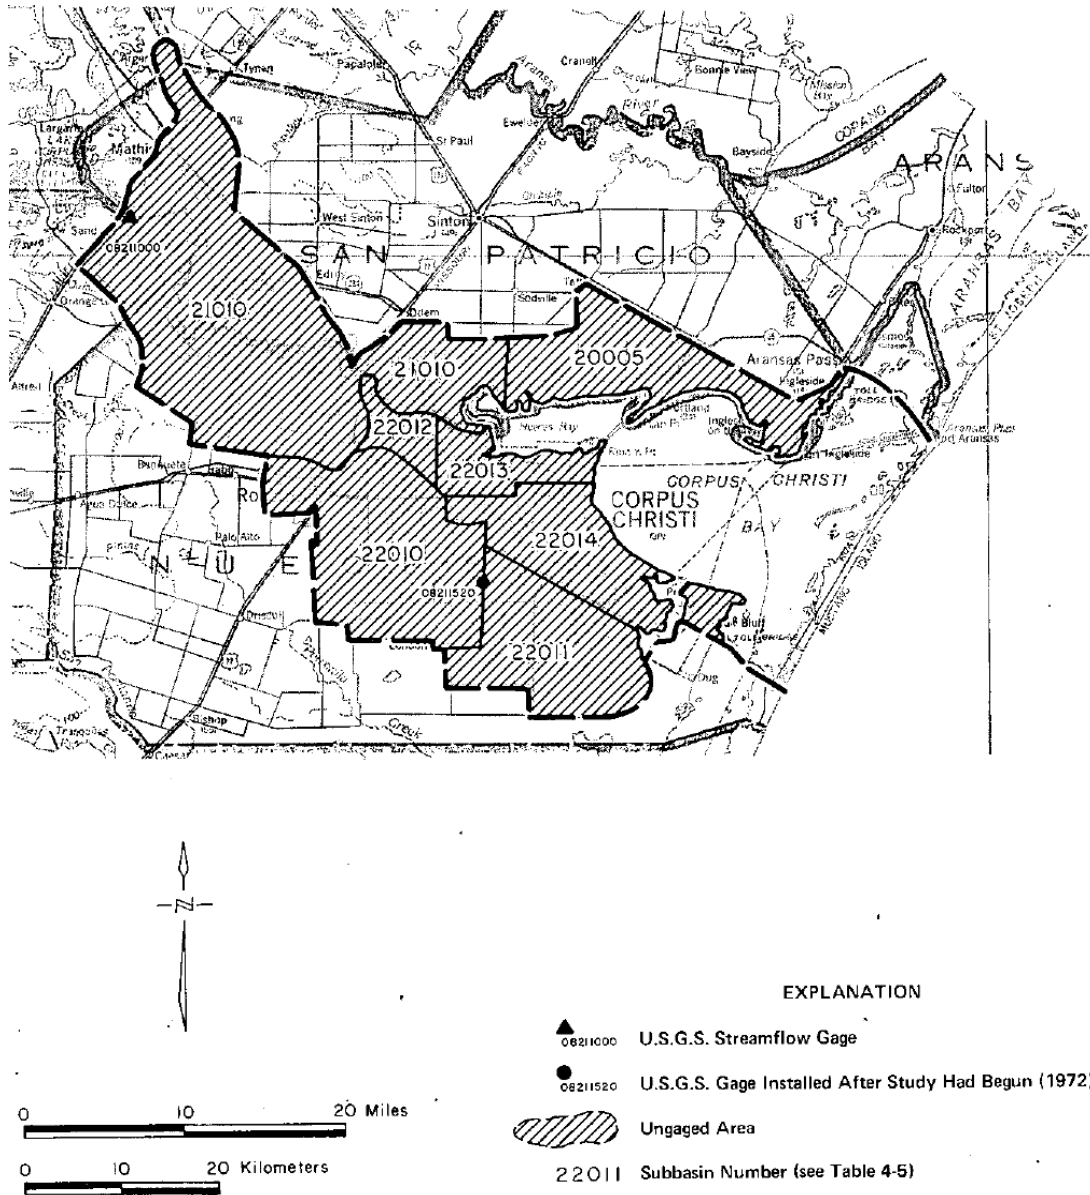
Argenta
Tynan
Papalote
Cranell
Bonnie View
Mission Bay
Aransas
River
Largarto
Mathis
St Paul
Ewelde
Bayside
COPANO BAY
ARANS
Sand
08211000
West Sinton
Sinton
Fulton
Rockport
SAN PATRICIO
Edroy
21010
Odem
Sodville
Taft
ARANSAS BAY
Orange Grove
21010
20005
Aransas Pass
Ingleside
22012
Nueces Bay
Portland
22013
Port Aransas
Robstown
CORPUS CHRISTI
CORPUS CHRISTI
BAY
Banquete
Agua Dulce
Palo Alto
22010
22014
NUECES
Driscoll
08211520
22011
Bluff
Bishop
Creek
Oso
N
0 10 20 Miles
0 10 20 Kilometers
EXPLANATION
08211000 U.S.G.S. Streamflow Gage
08211520 U.S.G.S. Gage Installed After Study Had Begun (1972)
Ungaged Area
22011 Subbasin Number (see Table 4-5)